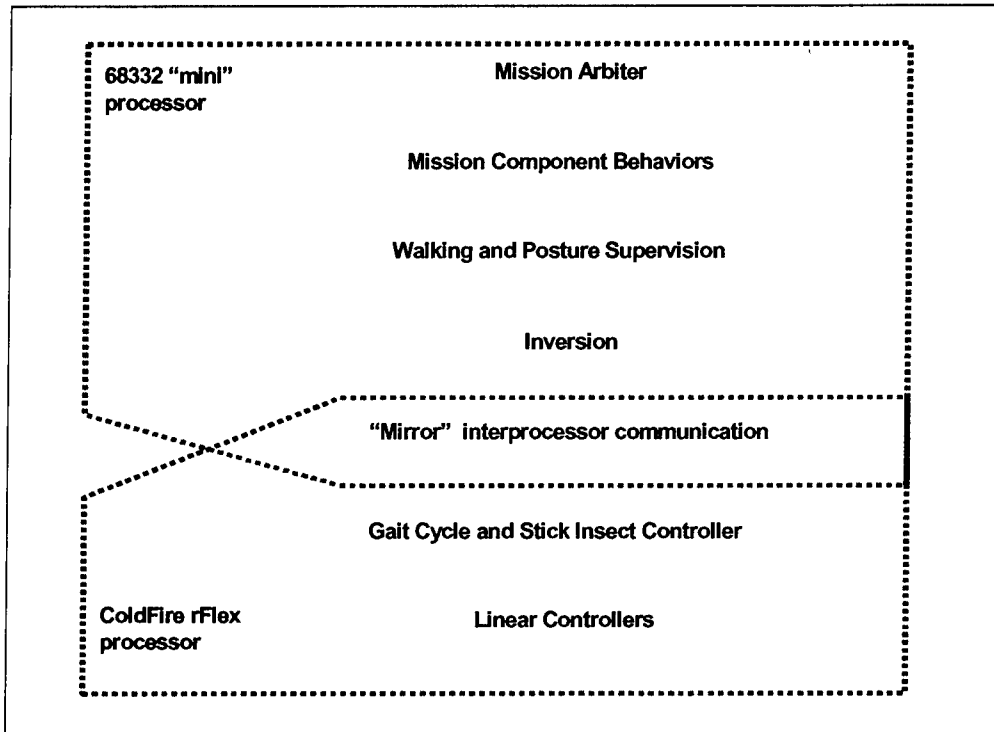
68332 "mini" processor

Mission Arbiter

Mission Component Behaviors

Walking and Posture Supervision

Inversion

"Mirror" interprocessor communication

Gait Cycle and Stick Insect Controller

ColdFire rFlex processor

Linear Controllers